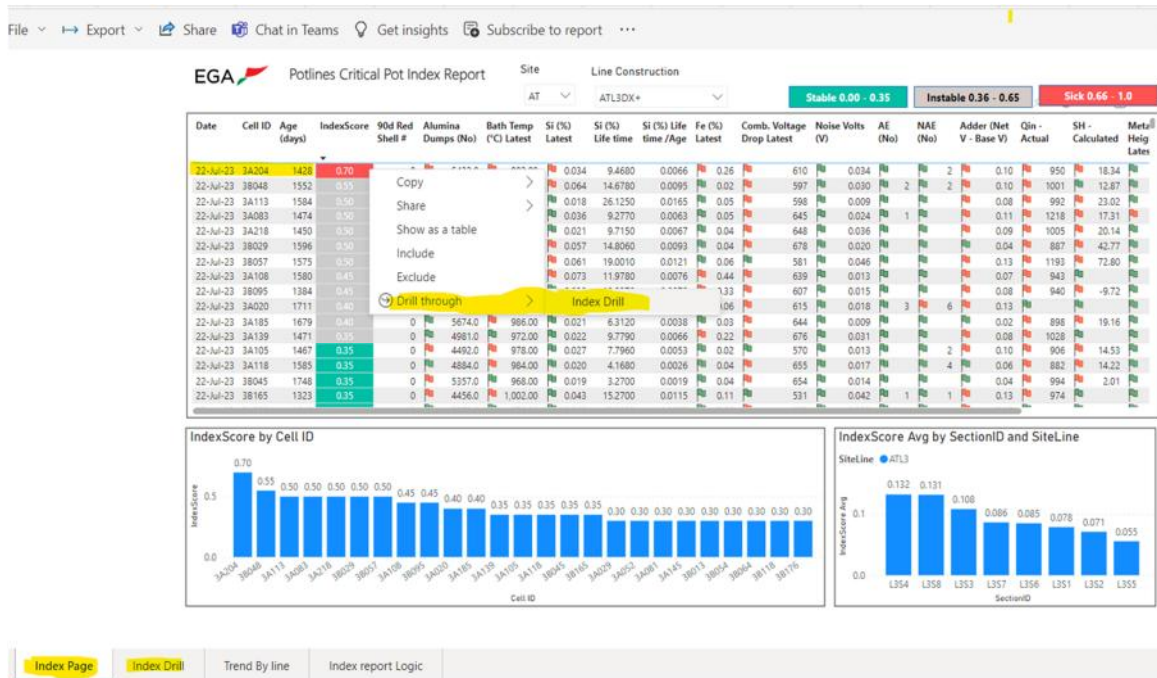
File Export Share Chat in Teams Get insights Subscribe to report ···

EGA Potlines Critical Pot Index Report

Site AT

Line Construction ATL3DX+

Stable 0.00 - 0.35 Instable 0.36 - 0.65 Sick 0.66 - 1.0

| Date | Cell ID | Age (days) | IndexScore | 90d Red Shell # | Alumina Dumps (No) | Bath Temp (°C) Latest | Si (%) Latest | Si (%) Life time | Si (%) Life time /Age | Fe (%) Latest | Comb. Voltage Drop Latest | Noise Volts (V) | AE (No) | NAE (No) | Adder (Net V - Base V) | Qin - Actual | SH - Calculated | Metal Heig Lates |
|---|---|---|---|---|---|---|---|---|---|---|---|---|---|---|---|---|---|---|
| 22-Jul-23 | 3A204 | 1428 | 0.70 | | | | 0.034 | 9.4680 | 0.0066 | 0.26 | 610 | 0.034 | | 2 | 0.10 | 950 | 18.34 | |
| 22-Jul-23 | 3B048 | 1552 | 0.55 | | | | 0.064 | 14.6780 | 0.0095 | 0.02 | 597 | 0.030 | 2 | 2 | 0.10 | 1001 | 12.87 | |
| 22-Jul-23 | 3A113 | 1584 | 0.50 | | | | 0.018 | 26.1250 | 0.0165 | 0.05 | 598 | 0.009 | | | 0.08 | 992 | 23.02 | |
| 22-Jul-23 | 3A083 | 1474 | 0.50 | | | | 0.036 | 9.2770 | 0.0063 | 0.05 | 645 | 0.024 | 1 | | 0.11 | 1218 | 17.31 | |
| 22-Jul-23 | 3A218 | 1450 | 0.50 | | | | 0.021 | 9.7150 | 0.0067 | 0.04 | 648 | 0.036 | | | 0.09 | 1005 | 20.14 | |
| 22-Jul-23 | 3B029 | 1596 | 0.50 | | | | 0.057 | 14.8060 | 0.0093 | 0.04 | 678 | 0.020 | | | 0.04 | 887 | 42.77 | |
| 22-Jul-23 | 3B057 | 1575 | 0.50 | | | | 0.061 | 19.0010 | 0.0121 | 0.06 | 581 | 0.046 | | | 0.13 | 1193 | 72.80 | |
| 22-Jul-23 | 3A108 | 1580 | 0.45 | | | | 0.073 | 11.9780 | 0.0076 | 0.44 | 639 | 0.013 | | | 0.07 | 943 | | |
| 22-Jul-23 | 3B095 | 1384 | 0.45 | | | | | | | 0.33 | 607 | 0.015 | | | 0.08 | 940 | -9.72 | |
| 22-Jul-23 | 3A020 | 1711 | 0.40 | | | | | | | 0.06 | 615 | 0.018 | 3 | 6 | 0.13 | | | |
| 22-Jul-23 | 3A185 | 1679 | 0.40 | | 5674.0 | 986.00 | 0.021 | 6.3120 | 0.0038 | 0.03 | 644 | 0.009 | | | 0.02 | 898 | 19.16 | |
| 22-Jul-23 | 3A139 | 1471 | 0.35 | 0 | 4981.0 | 972.00 | 0.022 | 9.7790 | 0.0066 | 0.22 | 676 | 0.031 | | | 0.08 | 1028 | | |
| 22-Jul-23 | 3A105 | 1467 | 0.35 | 0 | 4492.0 | 978.00 | 0.027 | 7.7960 | 0.0053 | 0.02 | 570 | 0.013 | | 2 | 0.10 | 906 | 14.53 | |
| 22-Jul-23 | 3A118 | 1585 | 0.35 | 0 | 4884.0 | 984.00 | 0.020 | 4.1680 | 0.0026 | 0.04 | 655 | 0.017 | | 4 | 0.06 | 882 | 14.22 | |
| 22-Jul-23 | 3B045 | 1748 | 0.35 | 0 | 5357.0 | 968.00 | 0.019 | 3.2700 | 0.0019 | 0.04 | 654 | 0.014 | | | 0.04 | 994 | 2.01 | |
| 22-Jul-23 | 3B165 | 1323 | 0.35 | 0 | 4456.0 | 1,002.00 | 0.043 | 15.2700 | 0.0115 | 0.11 | 531 | 0.042 | 1 | 1 | 0.13 | 974 | | |

Copy
Share
Show as a table
Include
Exclude
Drill through
Index Drill

IndexScore by Cell ID
IndexScore
0.5
0.0
0.70 0.55 0.50 0.50 0.50 0.50 0.50 0.45 0.45 0.40 0.40 0.35 0.35 0.35 0.35 0.35 0.30 0.30 0.30 0.30 0.30 0.30 0.30 0.30 0.30
3A204 3B048 3A113 3A083 3A218 3B029 3B057 3A108 3B095 3A020 3A185 3A139 3A105 3A118 3B045 3B165 3A029 3A052 3A081 3A145 3B013 3B054 3B064 3B118 3B176
Cell ID

IndexScore Avg by SectionID and SiteLine
SiteLine ● ATL3
IndexScore Avg
0.1
0.0
0.132 0.131 0.108 0.086 0.085 0.078 0.071 0.055
L3S4 L3S8 L3S3 L3S7 L3S6 L3S1 L3S2 L3S5
SectionID

Index Page Index Drill Trend By line Index report Logic